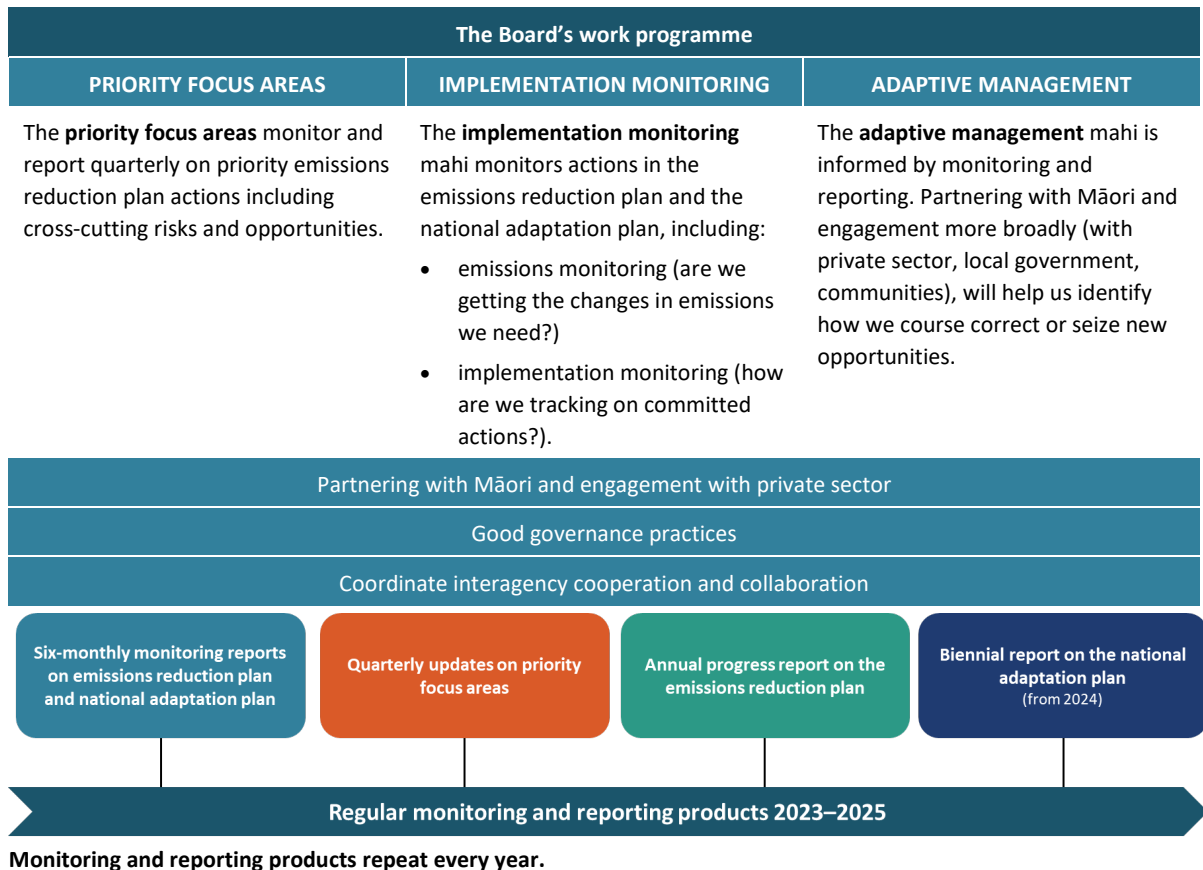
The Board’s work programme

| PRIORITY FOCUS AREAS | IMPLEMENTATION MONITORING | ADAPTIVE MANAGEMENT |
|---|---|---|
| The **priority focus areas** monitor and report quarterly on priority emissions reduction plan actions including cross-cutting risks and opportunities. | The **implementation monitoring** mahi monitors actions in the emissions reduction plan and the national adaptation plan, including: • emissions monitoring (are we getting the changes in emissions we need?) • implementation monitoring (how are we tracking on committed actions?). | The **adaptive management** mahi is informed by monitoring and reporting. Partnering with Māori and engagement more broadly (with private sector, local government, communities), will help us identify how we course correct or seize new opportunities. |

Partnering with Māori and engagement with private sector

Good governance practices

Coordinate interagency cooperation and collaboration

Six-monthly monitoring reports on emissions reduction plan and national adaptation plan

Quarterly updates on priority focus areas

Annual progress report on the emissions reduction plan

Biennial report on the national adaptation plan (from 2024)

Regular monitoring and reporting products 2023–2025

**Monitoring and reporting products repeat every year.**